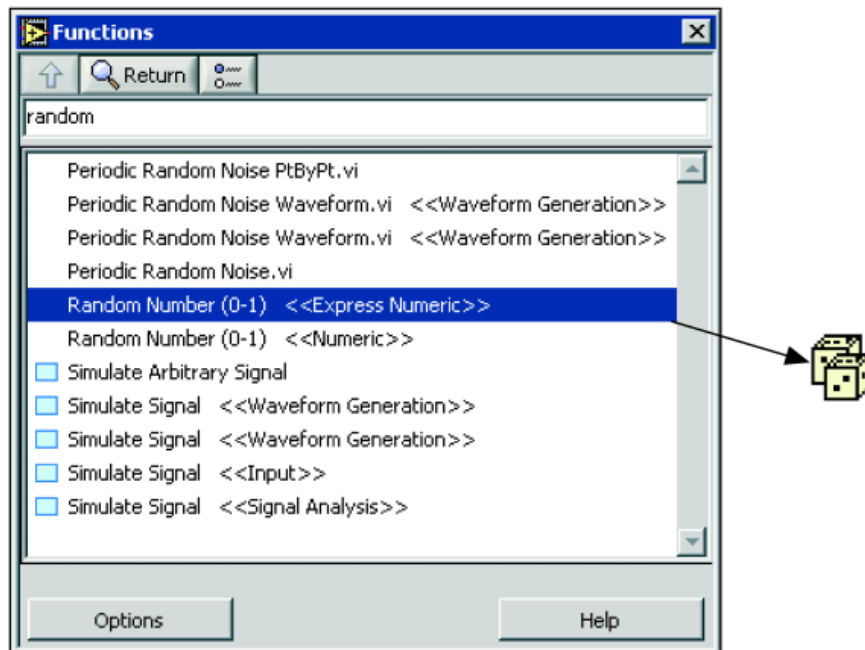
Functions

Return

random

Periodic Random Noise PtByPt.vi
Periodic Random Noise Waveform.vi <<Waveform Generation>>
Periodic Random Noise Waveform.vi <<Waveform Generation>>
Periodic Random Noise.vi
Random Number (0-1) <<Express Numeric>>
Random Number (0-1) <<Numeric>>
Simulate Arbitrary Signal
Simulate Signal <<Waveform Generation>>
Simulate Signal <<Waveform Generation>>
Simulate Signal <<Input>>
Simulate Signal <<Signal Analysis>>

Options

Help